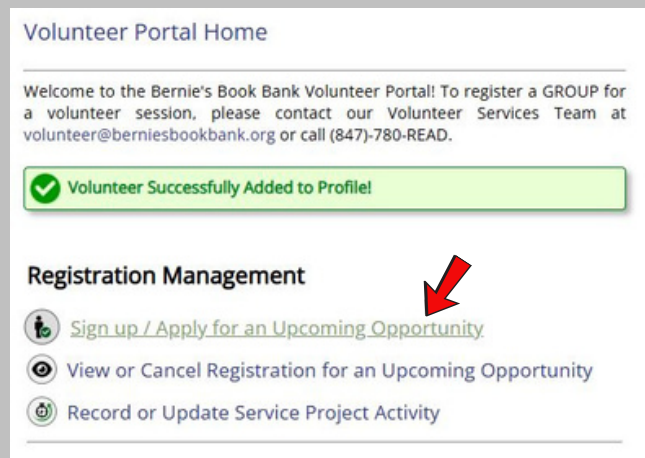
Volunteer Portal Home

Welcome to the Bernie's Book Bank Volunteer Portal! To register a GROUP for a volunteer session, please contact our Volunteer Services Team at volunteer@berniesbookbank.org or call (847)-780-READ.

Volunteer Successfully Added to Profile!

Registration Management

Sign up / Apply for an Upcoming Opportunity

View or Cancel Registration for an Upcoming Opportunity

Record or Update Service Project Activity